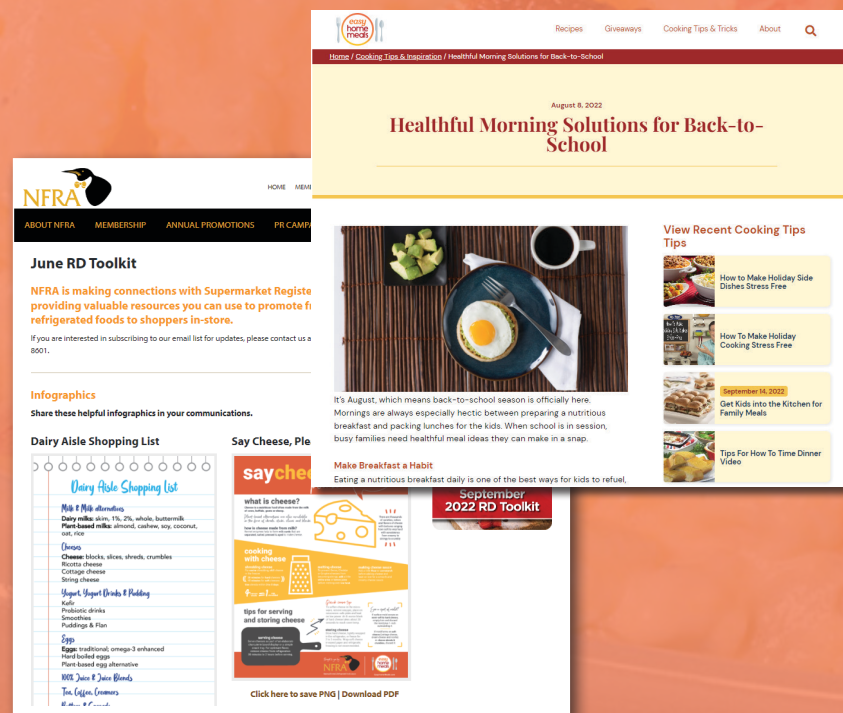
easy home meals

Recipes Giveaways Cooking Tips & Tricks About

Home / Cooking Tips & Inspiration / Healthful Morning Solutions for Back-to-School

August 8, 2022

Healthful Morning Solutions for Back-to-School

It's August, which means back-to-school season is officially here. Mornings are always especially hectic between preparing a nutritious breakfast and packing lunches for the kids. When school is in session, busy families need healthful meal ideas they can make in a snap.

Make Breakfast a Habit

Eating a nutritious breakfast daily is one of the best ways for kids to refuel,

View Recent Cooking Tips Tips

How to Make Holiday Side Dishes Stress Free

How To Make Holiday Cooking Stress Free

September 14, 2022
Get Kids into the Kitchen for Family Meals

Tips For How To Time Dinner Video

NFRA

HOME MEM

ABOUT NFRA MEMBERSHIP ANNUAL PROMOTIONS PR CAMPA

June RD Toolkit

NFRA is making connections with Supermarket Registe providing valuable resources you can use to promote f refrigerated foods to shoppers in-store.

If you are interested in subscribing to our email list for updates, please contact us a 8601.

Infographics

Share these helpful infographics in your communications.

Dairy Aisle Shopping List

Dairy Aisle Shopping List

Milk & Milk alternatives
Dairy milks: skim, 1%, 2%, whole, buttermilk
Plant-based milks: almond, cashew, soy, coconut, oat, rice

Cheeses
Cheese: blocks, slices, shreds, crumbles
Ricotta cheese
Cottage cheese
String cheese

Yogurt, Yogurt Drinks & Pudding
Kefir
Probiotic drinks
Smoothies
Puddings & Flan

Eggs
Eggs: traditional, omega-3 enhanced
Hard boiled eggs
Plant-based egg alternative

100% Juice & Juice Blends

Tea, Coffee, Creamers

Say Cheese, Ple

say chee

what is cheese?

cooking with cheese

tips for serving and storing cheese

serving cheese

NFRA

easy home meals

September 2022 RD Toolkit

Click here to save PNG | Download PDF